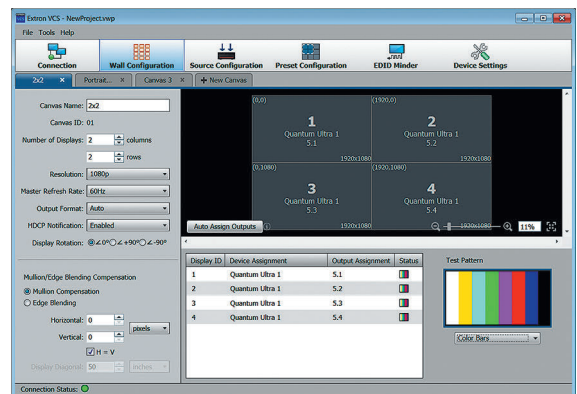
Extron VCS - NewProject.vwp

File Tools Help

Connection
Wall Configuration
Source Configuration
Preset Configuration
EDID Minder
Device Settings

2x2 ×
Portrait... ×
Canvas 3 ×
+ New Canvas

Canvas Name: 2x2
Canvas ID: 01
Number of Displays: 2 columns
2 rows
Resolution: 1080p
Master Refresh Rate: 60Hz
Output Format: Auto
HDCP Notification: Enabled
Display Rotation: ∠0° ∠+90° ∠-90°

Mullion/Edge Blending Compensation
Mullion Compensation
Edge Blending
Horizontal: 0
pixels
Vertical: 0
H = V
Display Diagonal: 50
inches

(0,0)
1
Quantum Ultra 1
5.1
1920x1080
(1920,0)
2
Quantum Ultra 1
5.2
(0,1080)
3
Quantum Ultra 1
5.3
1920x1080
(1920,1080)
4
Quantum Ultra 1
5.4

Auto Assign Outputs
1920x1080
11%

| Display ID | Device Assignment | Output Assignment | Status |
|---|---|---|---|
| 1 | Quantum Ultra 1 | 5.1 | |
| 2 | Quantum Ultra 1 | 5.2 | |
| 3 | Quantum Ultra 1 | 5.3 | |
| 4 | Quantum Ultra 1 | 5.4 | |

Test Pattern
Color Bars

Connection Status: